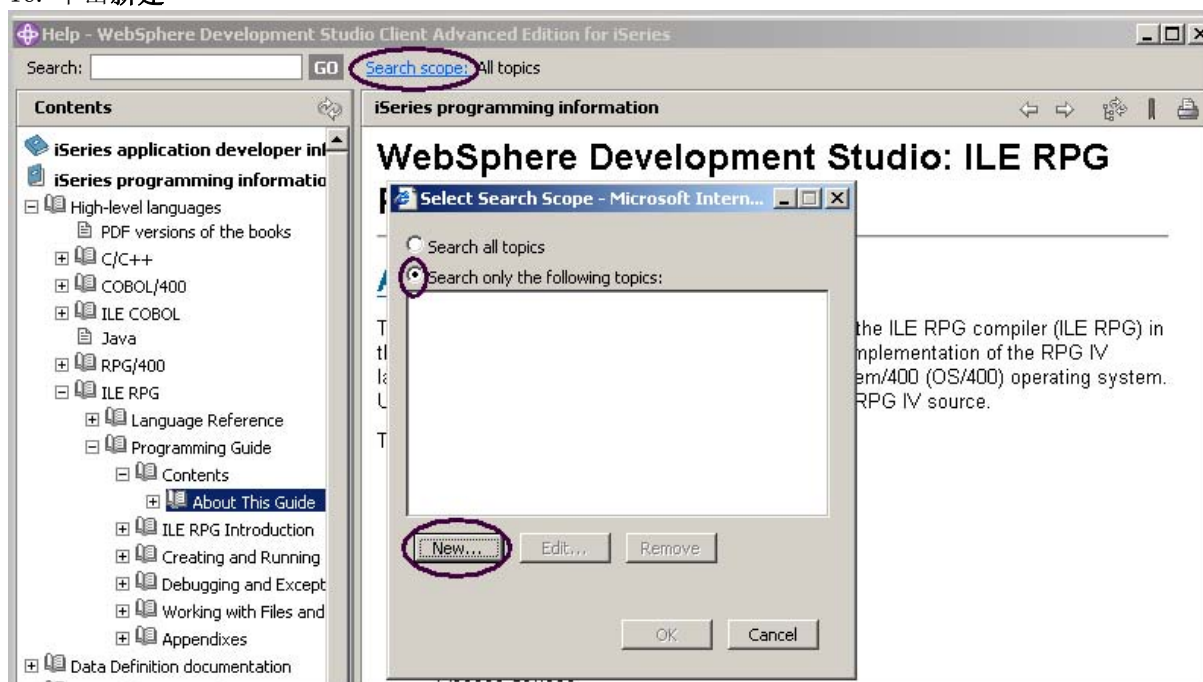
16. 单击新建

Help - WebSphere Development Studio Client Advanced Edition for iSeries

Search: GO Search scope: All topics

Contents

iSeries application developer inf

iSeries programming informatio

High-level languages

PDF versions of the books

C/C++

COBOL/400

ILE COBOL

Java

RPG/400

ILE RPG

Language Reference

Programming Guide

Contents

About This Guide

ILE RPG Introduction

Creating and Running

Debugging and Except

Working with Files and

Appendixes

Data Definition documentation

iSeries programming information

WebSphere Development Studio: ILE RPG

Select Search Scope - Microsoft Intern...

Search all topics

Search only the following topics:

New... Edit... Remove

OK Cancel

the ILE RPG compiler (ILE RPG) in mplementation of the RPG IV em/400 (OS/400) operating system. RPG IV source.